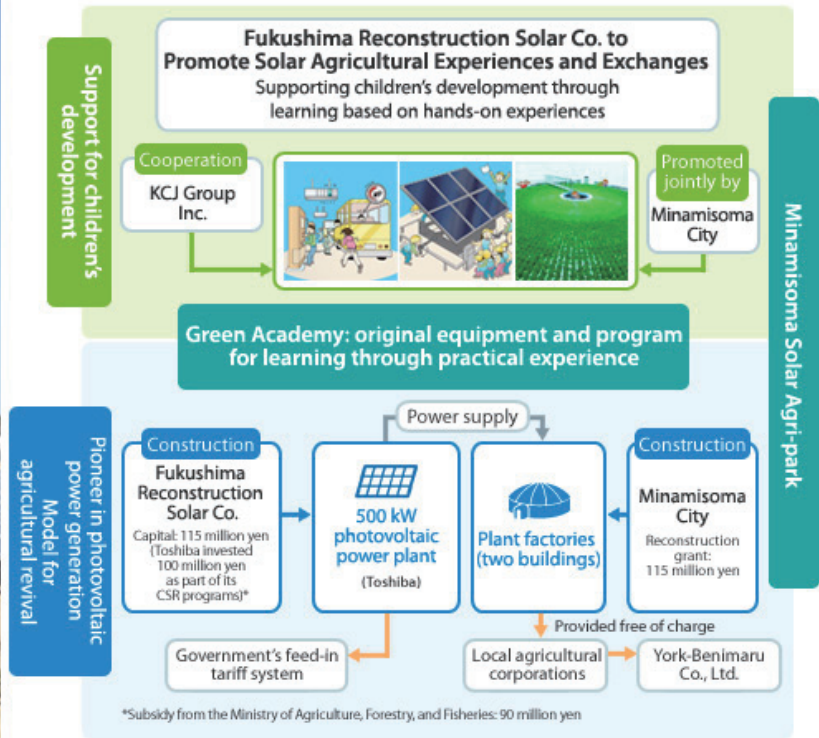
Fukushima Reconstruction Solar Co. to Promote Solar Agricultural Experiences and Exchanges
Supporting children's development through learning based on hands-on experiences

Support for children's development

Cooperation
KCJ Group Inc.

Promoted jointly by
Minamisoma City

Minamisoma Solar Agri-park

Green Academy: original equipment and program for learning through practical experience

Pioneer in photovoltaic power generation Model for agricultural revival

Power supply

Construction
Fukushima Reconstruction Solar Co.
Capital: 115 million yen (Toshiba invested 100 million yen as part of its CSR programs)*

500 kW photovoltaic power plant
(Toshiba)

Plant factories (two buildings)

Construction
Minamisoma City
Reconstruction grant: 115 million yen

Provided free of charge

Government's feed-in tariff system

Local agricultural corporations

York-Benimaru Co., Ltd.

*Subsidy from the Ministry of Agriculture, Forestry, and Fisheries: 90 million yen